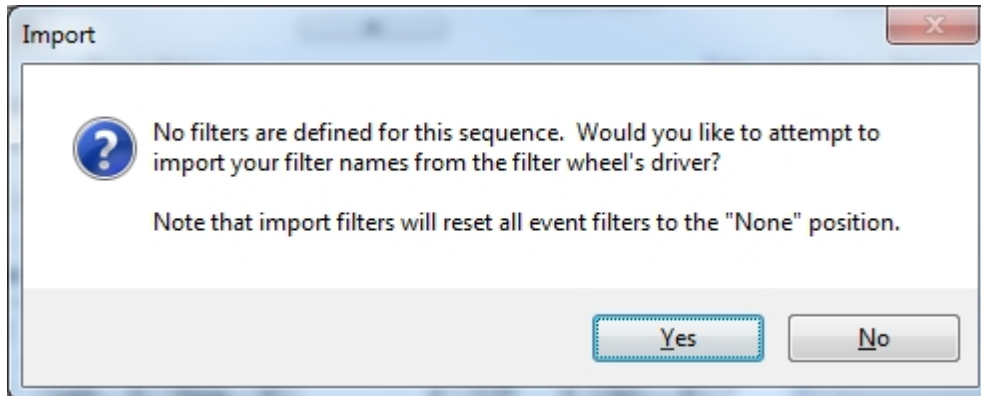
Import

No filters are defined for this sequence.  Would you like to attempt to import your filter names from the filter wheel's driver?

Note that import filters will reset all event filters to the "None" position.

Yes

No